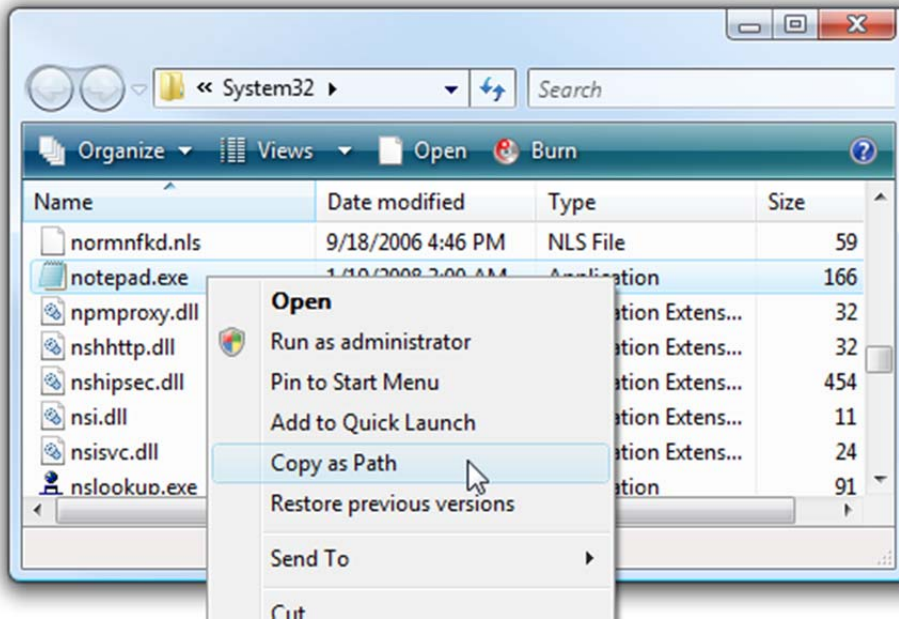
« System32 ▸

Search

Organize ▾ Views ▾ Open Burn

| Name | Date modified | Type | Size |
|---|---|---|---|
| normnfkd.nls | 9/18/2006 4:46 PM | NLS File | 59 |
| notepad.exe | 1/19/2008 2:00 AM | Application | 166 |
| npmproxy.dll | | ation Extens... | 32 |
| nshhttp.dll | | ation Extens... | 32 |
| nshipsec.dll | | ation Extens... | 454 |
| nsi.dll | | ation Extens... | 11 |
| nsisvc.dll | | ation Extens... | 24 |
| nslookup.exe | | ation | 91 |

Open
Run as administrator
Pin to Start Menu
Add to Quick Launch
Copy as Path
Restore previous versions
Send To
Cut